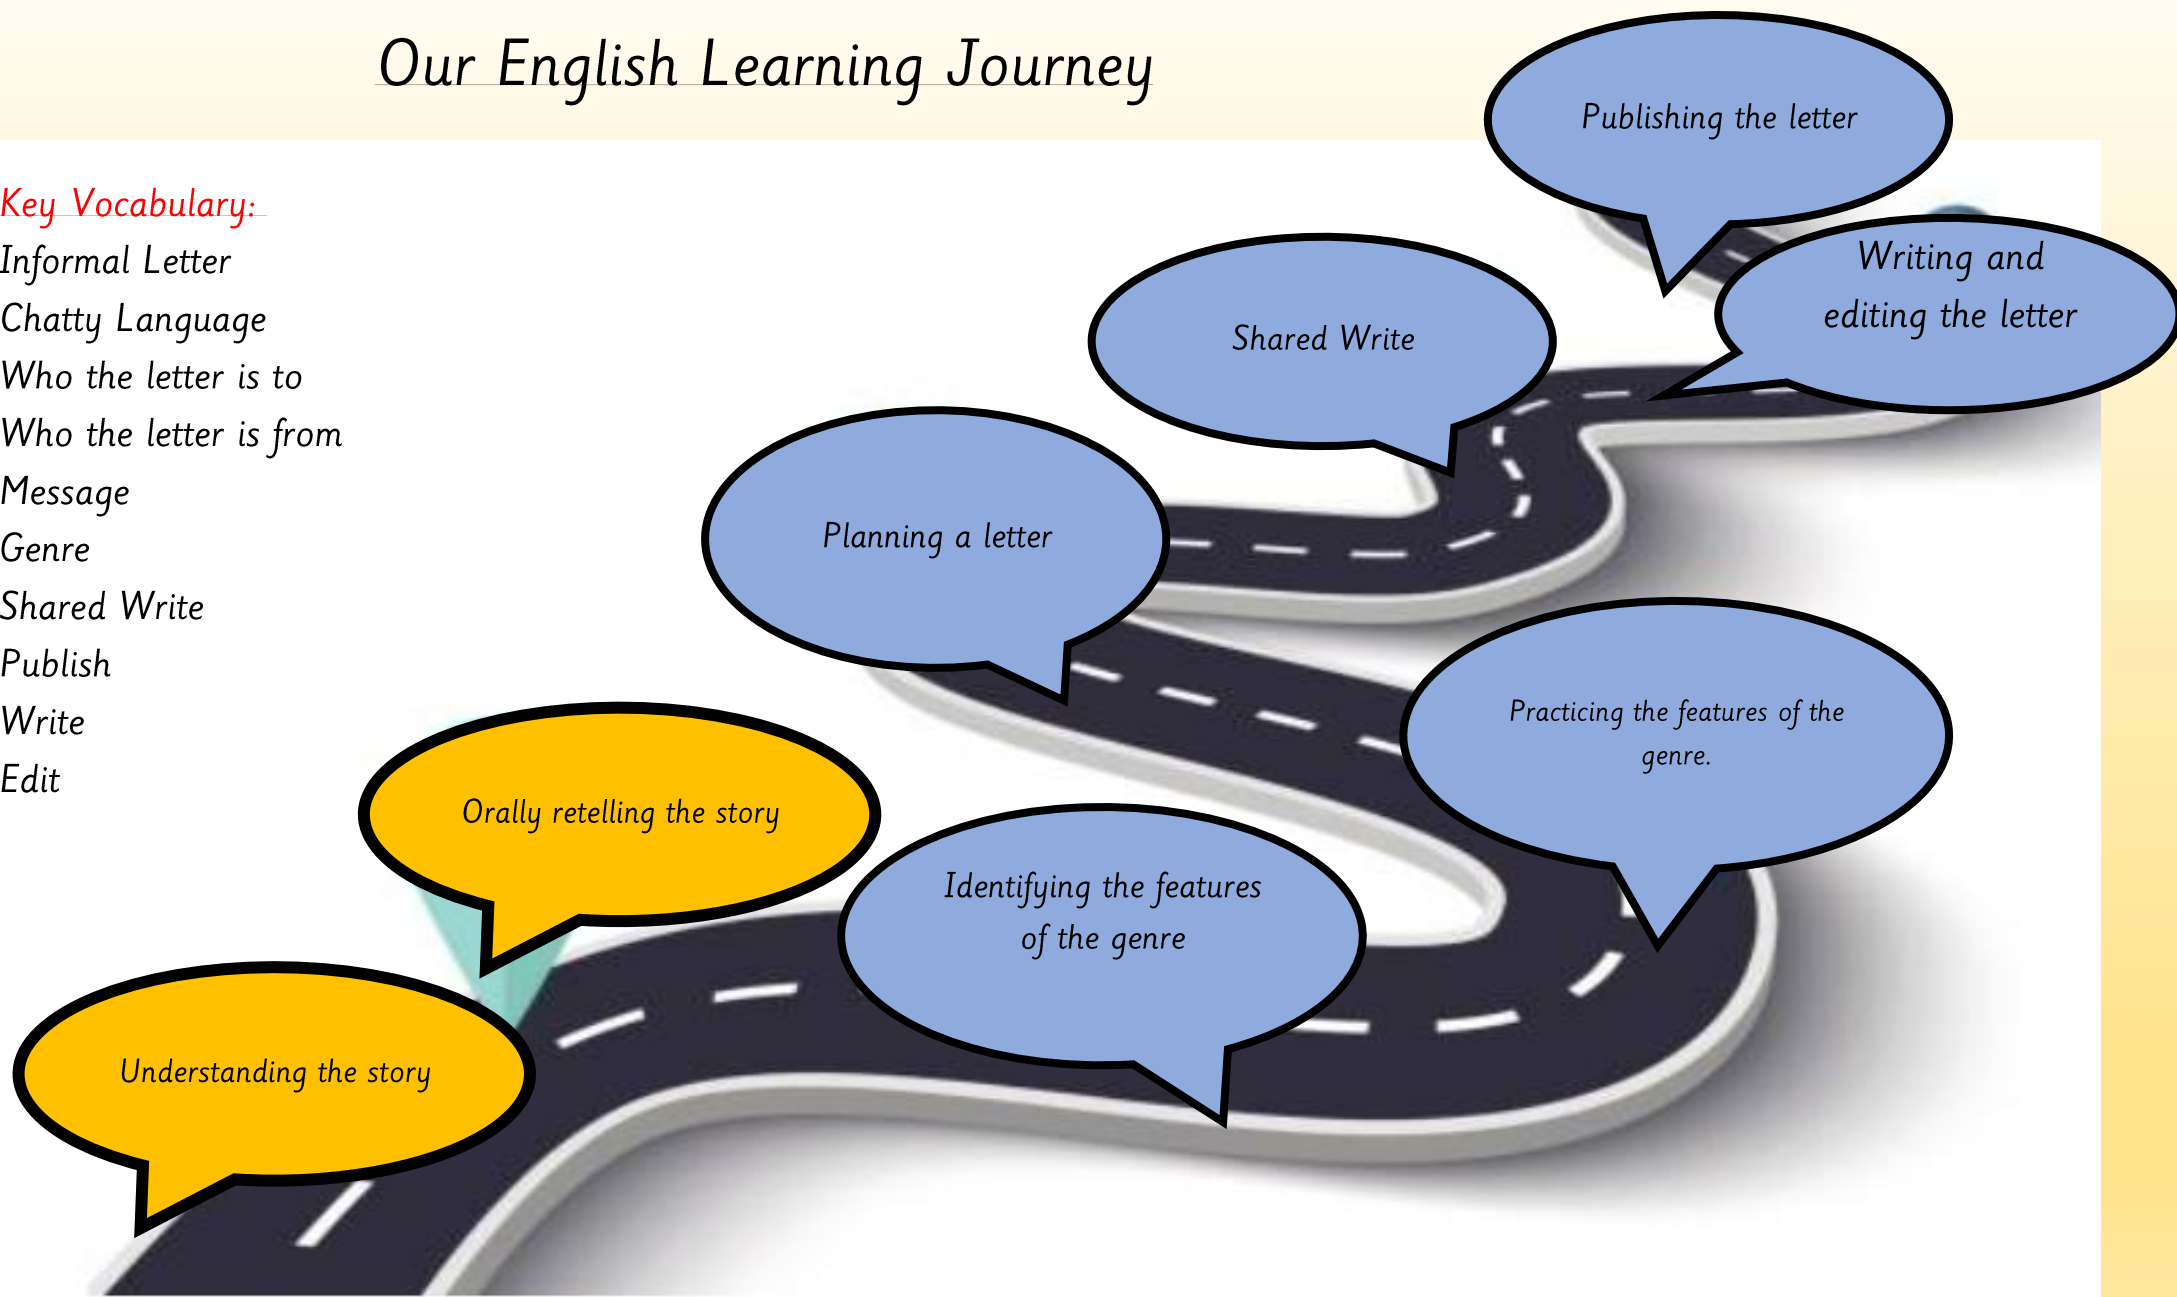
Our English Learning Journey

Key Vocabulary:
Informal Letter
Chatty Language
Who the letter is to
Who the letter is from
Message
Genre
Shared Write
Publish
Write
Edit

Understanding the story

Orally retelling the story

Identifying the features of the genre

Practicing the features of the genre.

Planning a letter

Shared Write

Writing and editing the letter

Publishing the letter